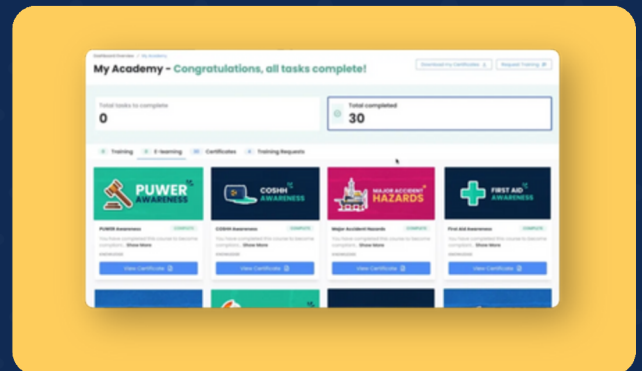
Dashboard Overview > My Academy

My Academy - Congratulations, all tasks complete!

Download my Certificates | Request Training

Total tasks to complete
0

Total completed
30

Training | E-learning | Certificates | Training Requests

PUWER AWARENESS

COSHH AWARENESS

MAJOR ACCIDENT HAZARDS

FIRST AID AWARENESS

PUWER Awareness
COMPLETE
You have completed this course to become compliant... Show More
View Certificate

COSHH Awareness
COMPLETE
You have completed this course to become compliant... Show More
View Certificate

Major Accident Hazards
COMPLETE
You have completed this course to become compliant... Show More
View Certificate

First Aid Awareness
COMPLETE
You have completed this course to become compliant... Show More
View Certificate